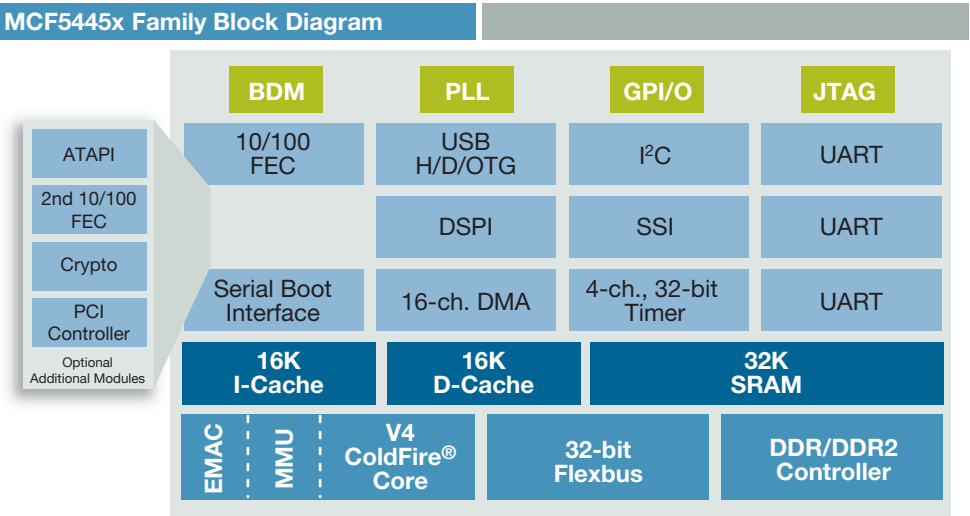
MCF5445x Family Block Diagram

ATAPI

2nd 10/100 FEC

Crypto

PCI Controller

Optional Additional Modules

BDM

PLL

GPI/O

JTAG

10/100 FEC

USB H/D/OTG

I$^2$C

UART

DSPI

SSI

UART

Serial Boot Interface

16-ch. DMA

4-ch., 32-bit Timer

UART

16K I-Cache

16K D-Cache

32K SRAM

EMAC

MMU

V4 ColdFire® Core

32-bit Flexbus

DDR/DDR2 Controller